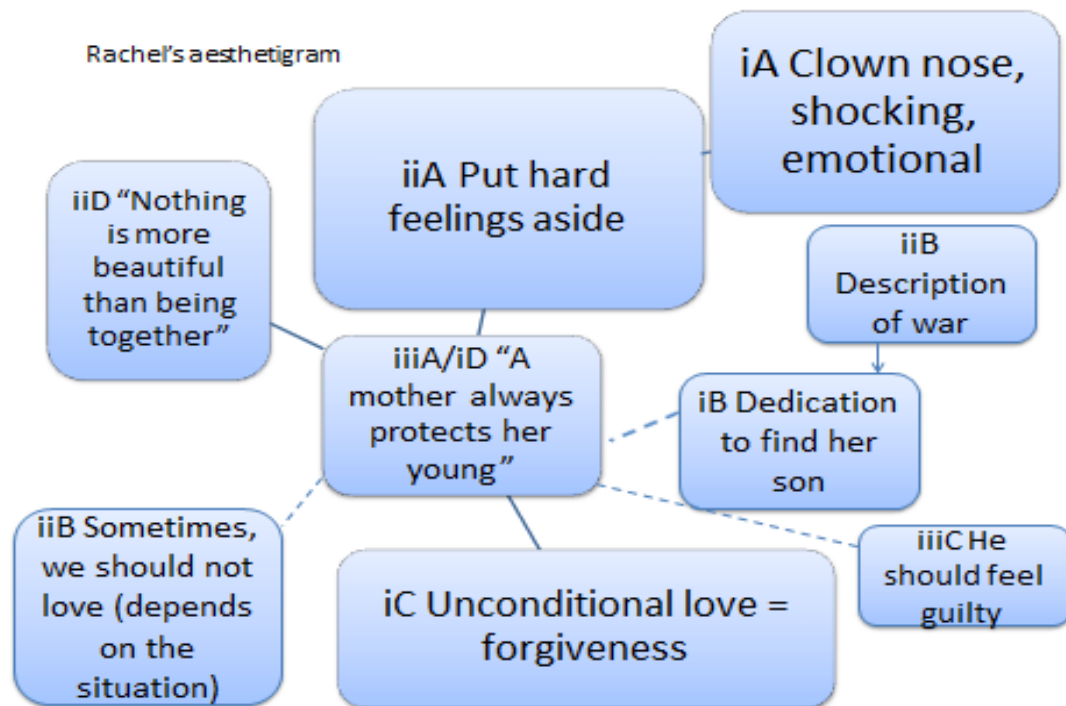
Rachel's aesthetigram

iA Clown nose, shocking, emotional

iiA Put hard feelings aside

iiD "Nothing is more beautiful than being together"

iiB Description of war

iiiA/iD "A mother always protects her young"

iB Dedication to find her son

iiB Sometimes, we should not love (depends on the situation)

iiiC He should feel guilty

iC Unconditional love = forgiveness